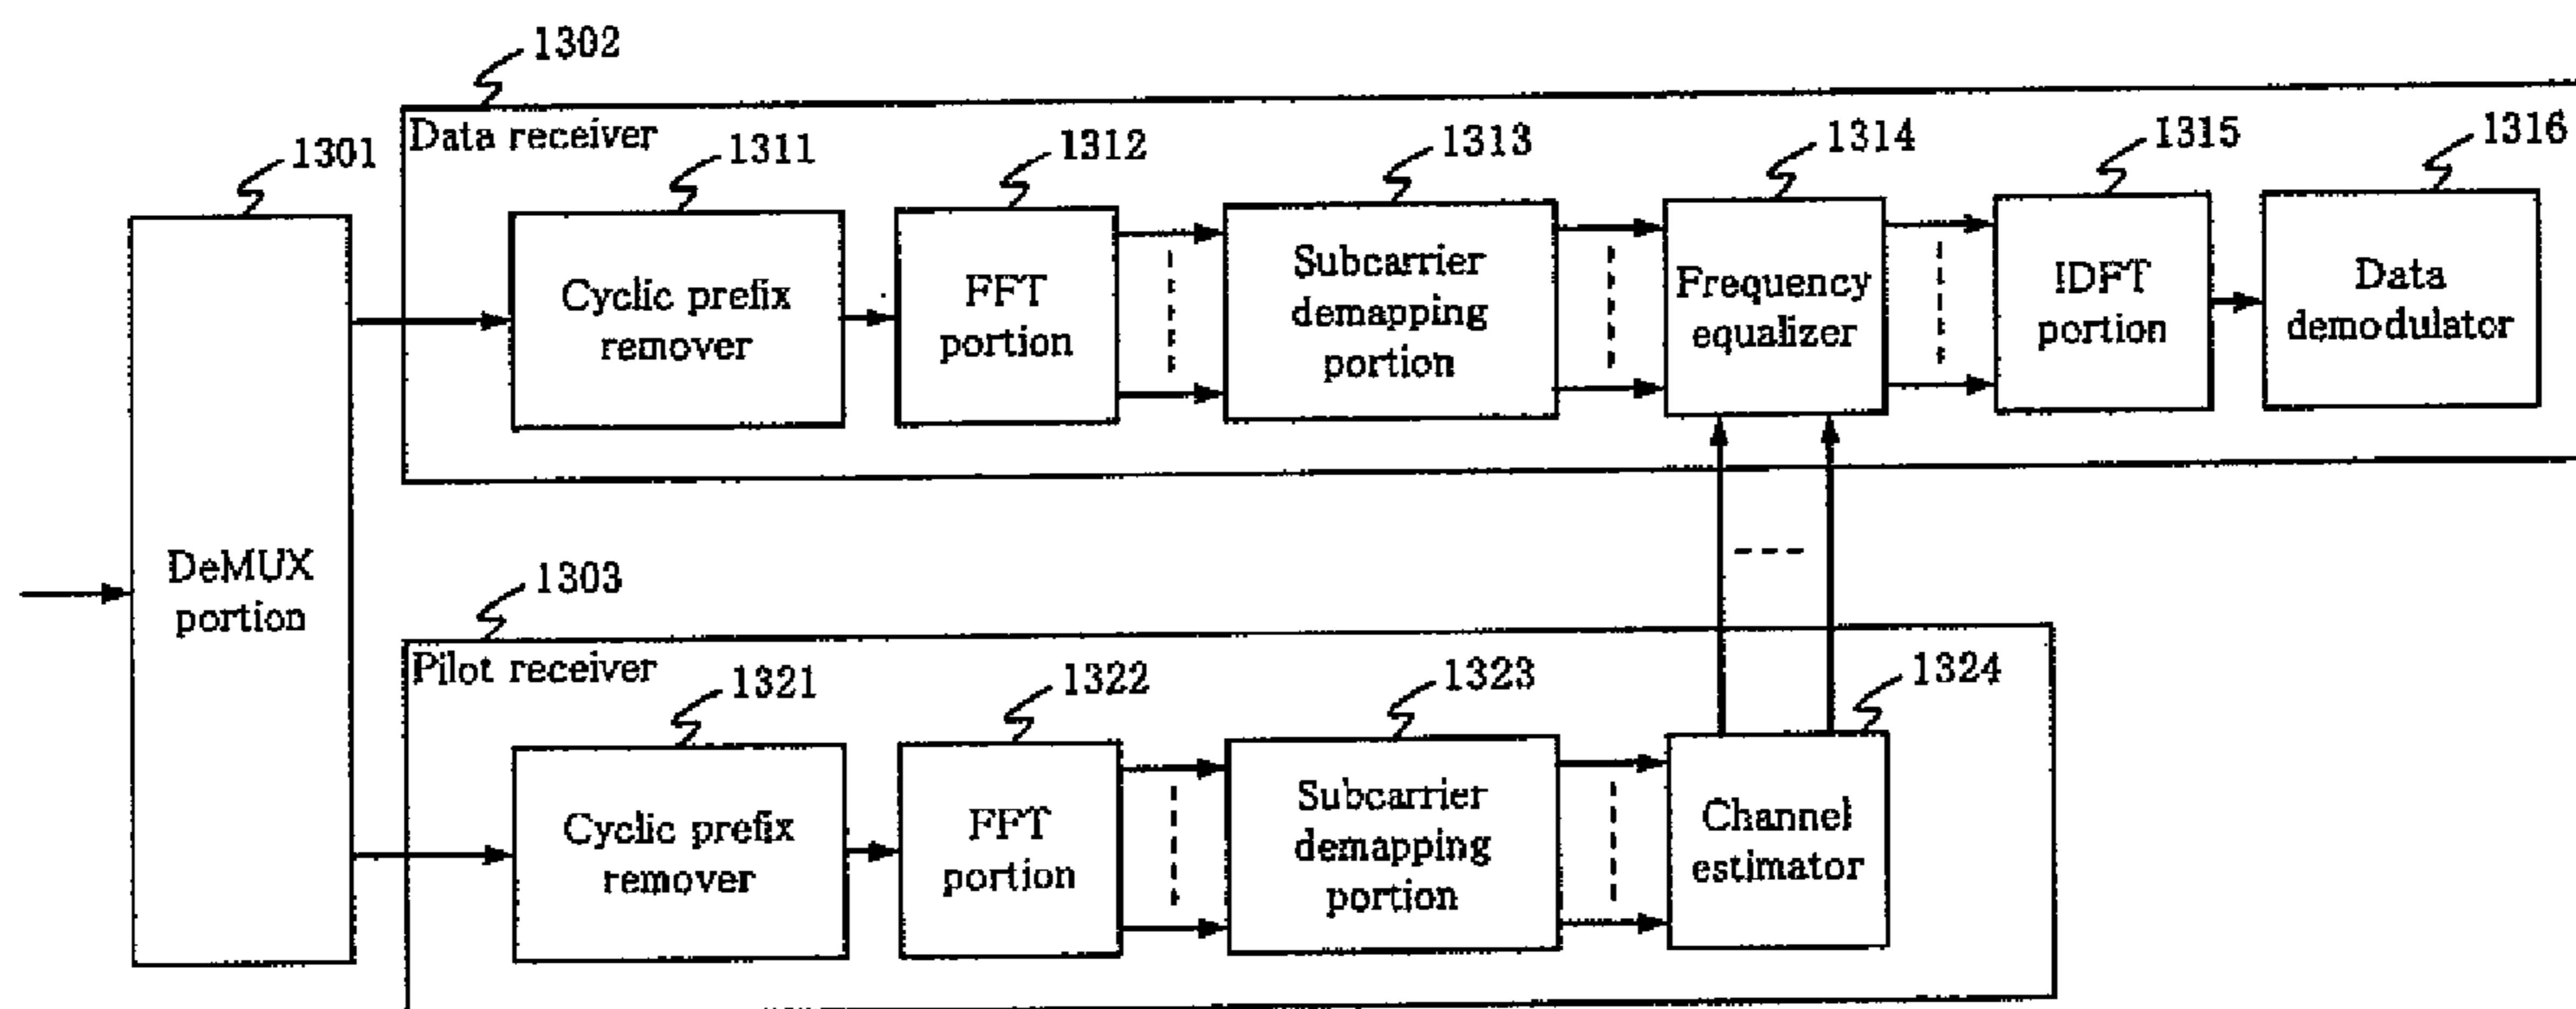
1302

1301

Data receiver

1311

1312

1313

1314

1315

1316

Cyclic prefix remover

FFT portion

Subcarrier demapping portion

Frequency equalizer

IDFT portion

Data demodulator

DeMUX portion

1303

Pilot receiver

1321

1322

1323

1324

Cyclic prefix remover

FFT portion

Subcarrier demapping portion

Channel estimator